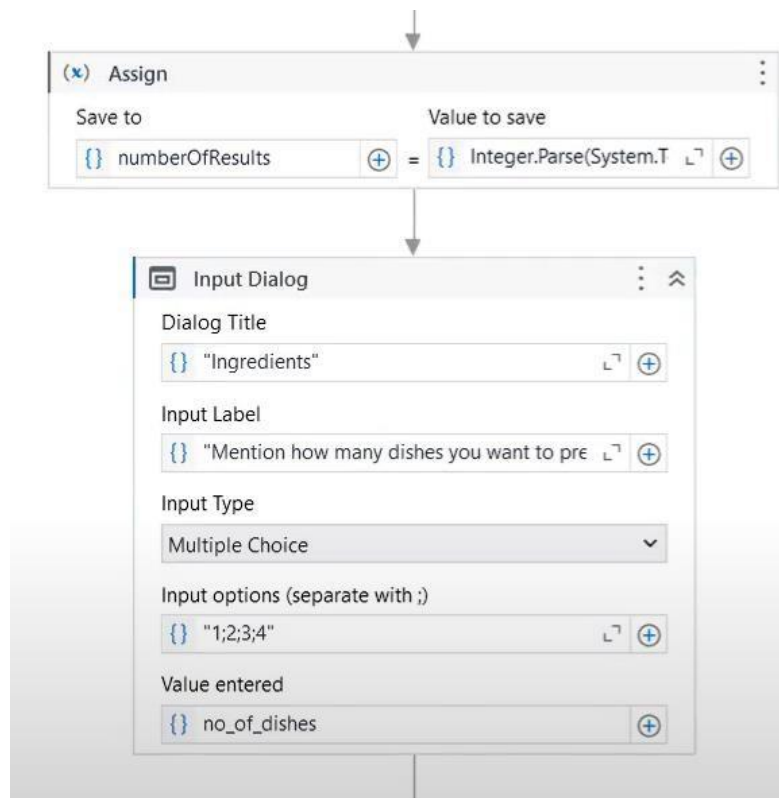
(x) Assign

Save to

{} numberOfResults

=

Value to save

{} Integer.Parse(System.T

Input Dialog

Dialog Title

{} "Ingredients"

Input Label

{} "Mention how many dishes you want to pre

Input Type

Multiple Choice

Input options (separate with ;)

{} "1;2;3;4"

Value entered

{} no_of_dishes